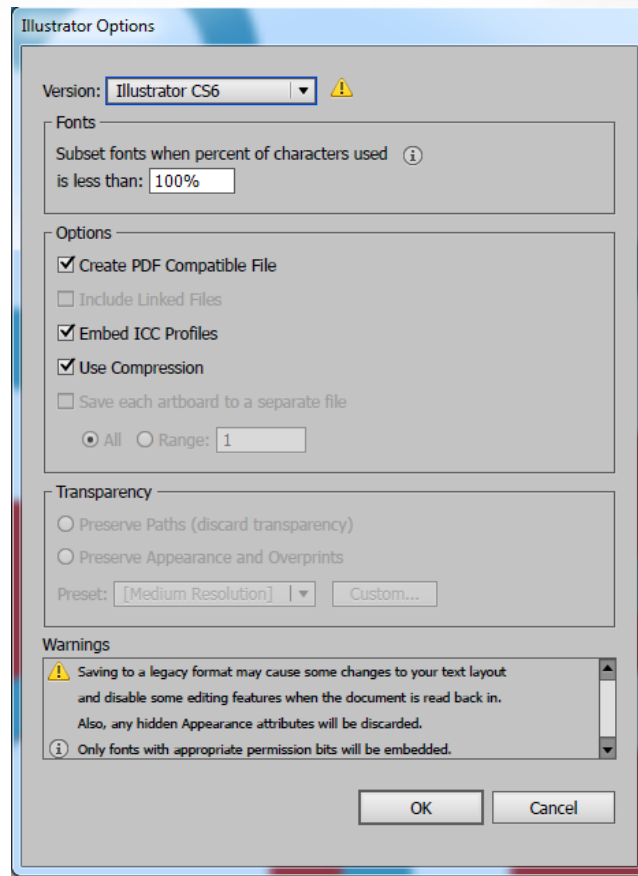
Illustrator Options

Version: Illustrator CS6

Fonts

Subset fonts when percent of characters used is less than: 100%

Options

Create PDF Compatible File

Include Linked Files

Embed ICC Profiles

Use Compression

Save each artboard to a separate file

All Range: 1

Transparency

Preserve Paths (discard transparency)

Preserve Appearance and Overprints

Preset: [Medium Resolution] Custom...

Warnings

Saving to a legacy format may cause some changes to your text layout and disable some editing features when the document is read back in. Also, any hidden Appearance attributes will be discarded.

Only fonts with appropriate permission bits will be embedded.

OK Cancel